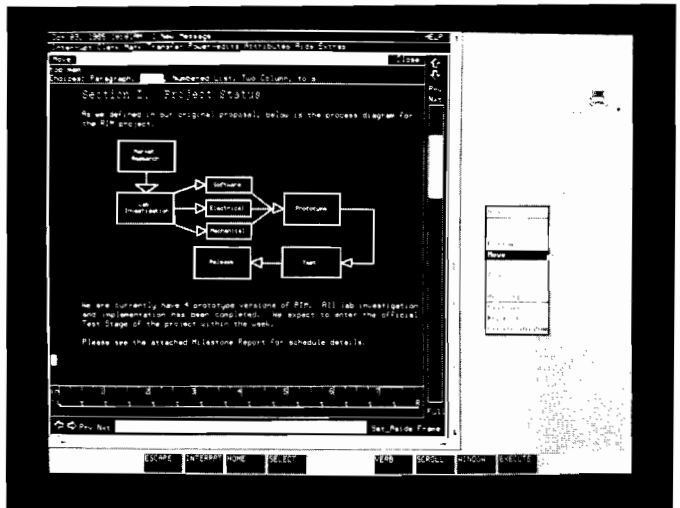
Jun 03, 1985 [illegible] New Message HELP

Interrupt View Mark Transfer PowerEditing Attributes Aside Extras

Move Close

Choices: Paragraph, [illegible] Numbered List, Two Column, to a

Section I. Project Status

As we defined in our original proposal, below is the process diagram for the PIM project.

Market Research

Lab Investigation

Software

Electrical

Mechanical

Prototype

Release

Test

We are currently have 4 prototype versions of PIM. All lab investigation and implementation has been completed. We expect to enter the official Test Stage of the project within the week.

Please see the attached Milestone Report for schedule details.

Prv Nxt

Set_Aside Frame

Move

ESCAPE INTERRUPT HOME SELECT VERB SCROLL WINDOW EXECUTE